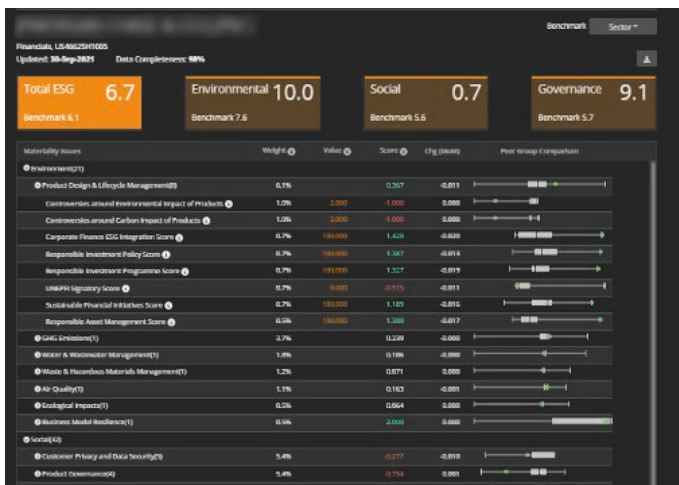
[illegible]

Benchmark Sector

Financials, US46625H1005
Updated: 30-Sep-2021 Data Completeness: 98%

Total ESG 6.7
Benchmark 6.1

Environmental 10.0
Benchmark 7.6

Social 0.7
Benchmark 5.6

Governance 9.1
Benchmark 5.7

| Materiality Issues | Weight | Value | Score | Chg (MoM) | Peer Group Comparison |
|---|---|---|---|---|---|
| Environment(21) | | | | | |
| Product Design & Lifecycle Management(8) | 6.1% | | 0.367 | -0.011 | |
| Controversies around Environmental Impact of Products | 1.0% | 2.000 | -1.000 | 0.000 | |
| Controversies around Carbon Impact of Products | 1.0% | 2.000 | -1.000 | 0.000 | |
| Corporate Finance ESG Integration Score | 0.7% | 100.000 | 1.420 | -0.020 | |
| Responsible Investment Policy Score | 0.7% | 100.000 | 1.387 | -0.014 | |
| Responsible Investment Programme Score | 0.7% | 100.000 | 1.327 | -0.019 | |
| UNEPFI Signatory Score | 0.7% | 0.000 | -0.515 | -0.011 | |
| Sustainable Financial Initiatives Score | 0.7% | 100.000 | 1.189 | -0.016 | |
| Responsible Asset Management Score | 0.5% | 100.000 | 1.380 | -0.017 | |
| GHG Emissions(1) | 3.7% | | 0.239 | -0.000 | |
| Water & Wastewater Management(1) | 1.8% | | 0.186 | -0.000 | |
| Waste & Hazardous Materials Management(1) | 1.2% | | 0.071 | 0.000 | |
| Air Quality(1) | 1.1% | | 0.163 | -0.001 | |
| Ecological Impacts(1) | 0.5% | | 0.064 | 0.000 | |
| Business Model Resilience(1) | 0.5% | | 2.000 | 0.000 | |
| Social(42) | | | | | |
| Customer Privacy and Data Security(5) | 5.4% | | -0.277 | -0.010 | |
| Product Governance(4) | 5.4% | | -0.794 | 0.001 | |